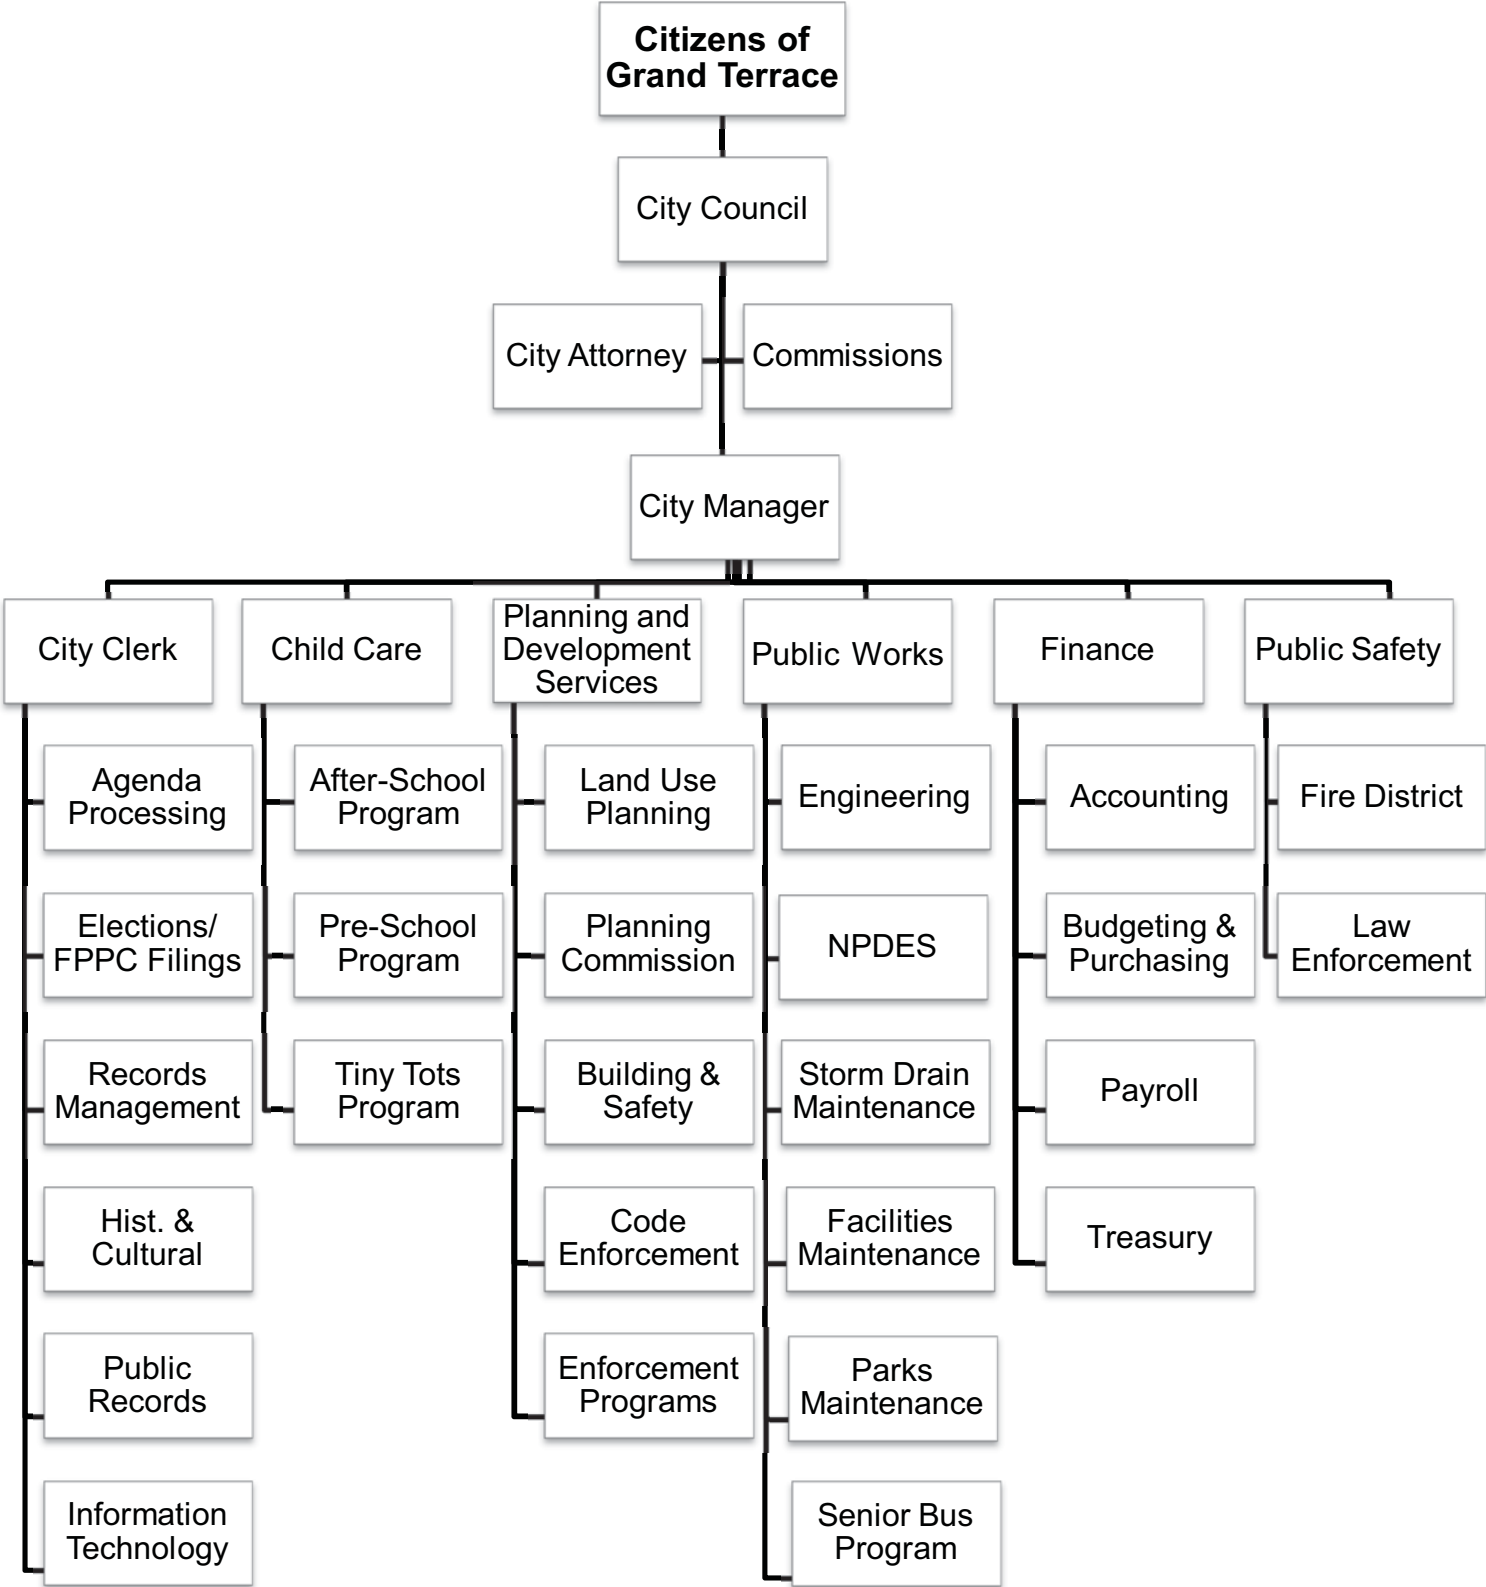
Citizens of Grand Terrace

City Council

City Attorney

Commissions

City Manager

City Clerk

Agenda Processing

Elections/ FPPC Filings

Records Management

Hist. & Cultural

Public Records

Information Technology

Child Care

After-School Program

Pre-School Program

Tiny Tots Program

Planning and Development Services

Land Use Planning

Planning Commission

Building & Safety

Code Enforcement

Enforcement Programs

Public Works

Engineering

NPDES

Storm Drain Maintenance

Facilities Maintenance

Parks Maintenance

Senior Bus Program

Finance

Accounting

Budgeting & Purchasing

Payroll

Treasury

Public Safety

Fire District

Law Enforcement